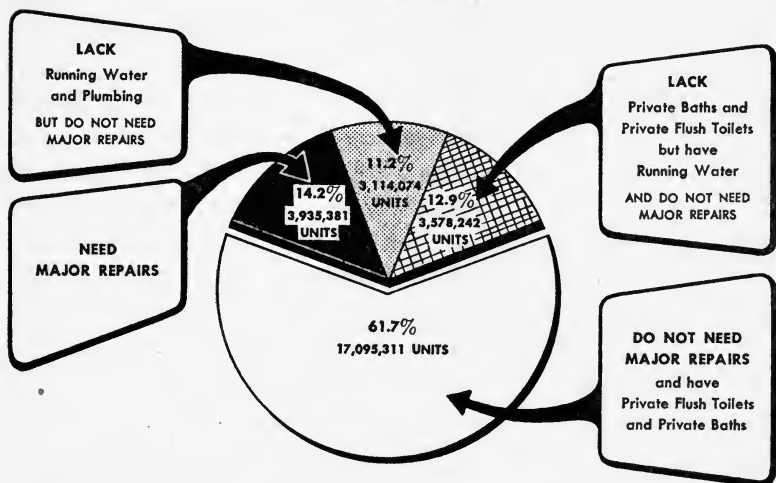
LACK
Running Water and Plumbing
BUT DO NOT NEED MAJOR REPAIRS

NEED MAJOR REPAIRS

14.2%
3,935,381 UNITS

11.2%
3,114,074 UNITS

12.9%
3,578,242 UNITS

LACK
Private Baths and Private Flush Toilets but have Running Water
AND DO NOT NEED MAJOR REPAIRS

61.7%
17,095,311 UNITS

DO NOT NEED MAJOR REPAIRS
and have Private Flush Toilets and Private Baths